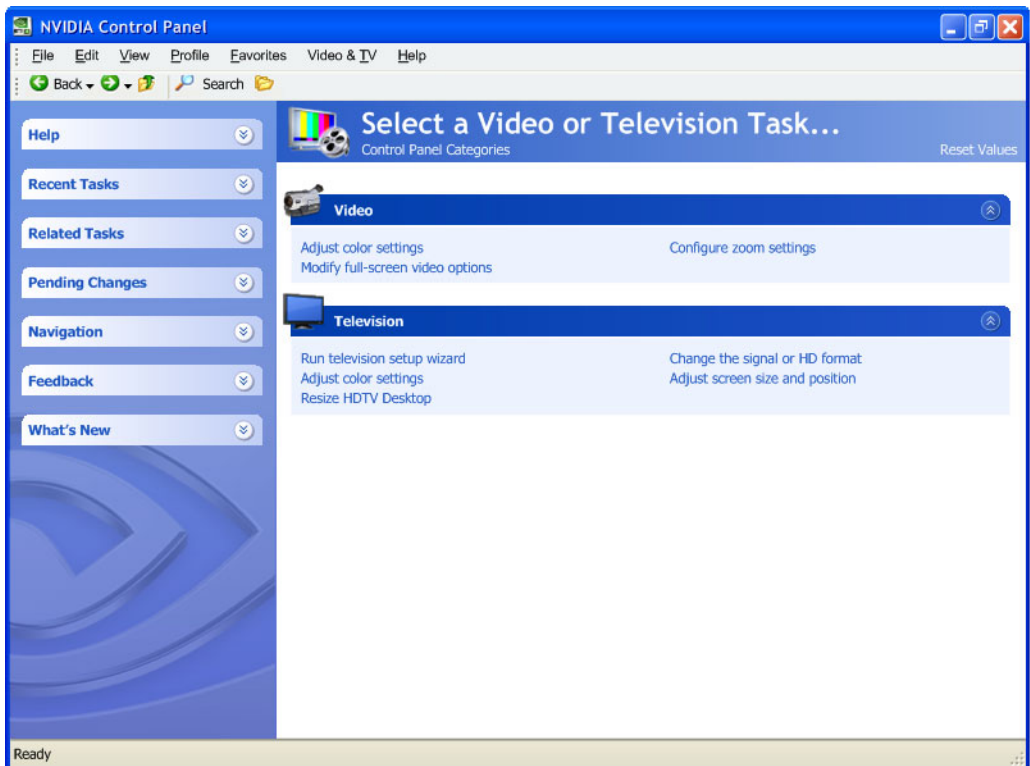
NVIDIA Control Panel

File Edit View Profile Favorites Video & TV Help

Back Search

Help

Recent Tasks

Related Tasks

Pending Changes

Navigation

Feedback

What's New

Select a Video or Television Task...
Control Panel Categories

Reset Values

Video

Adjust color settings
Modify full-screen video options

Configure zoom settings

Television

Run television setup wizard
Adjust color settings
Resize HDTV Desktop

Change the signal or HD format
Adjust screen size and position

Ready